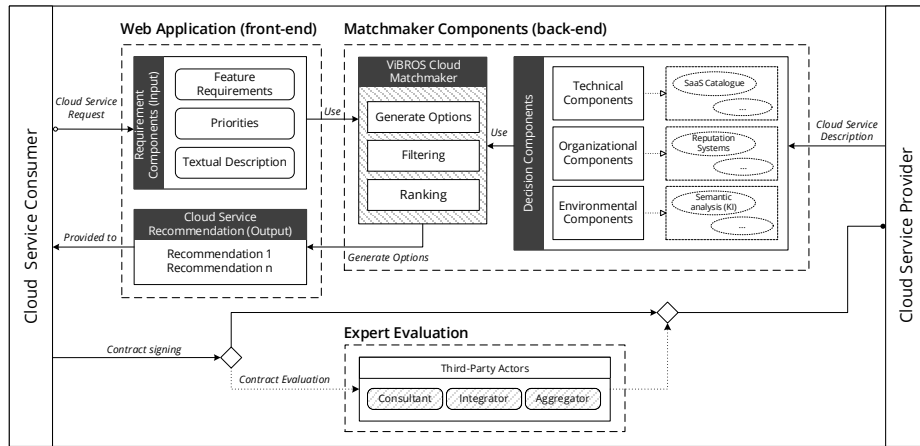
Cloud Service Consumer

Web Application (front-end)

Cloud Service Request

Requirement Components (Input)

Feature Requirements

Priorities

Textual Description

Use

Cloud Service Recommendation (Output)

Provided to

Recommendation 1
Recommendation n

Matchmaker Components (back-end)

ViBROS Cloud Matchmaker

Generate Options

Filtering

Ranking

Generate Options

Use

Decision Components

Technical Components

SaaS Catalogue

...

Organizational Components

Reputation Systems

...

Environmental Components

Semantic analysis (KI)

...

Cloud Service Description

Cloud Service Provider

Contract signing

Expert Evaluation

Contract Evaluation

Third-Party Actors

Consultant

Integrator

Aggregator